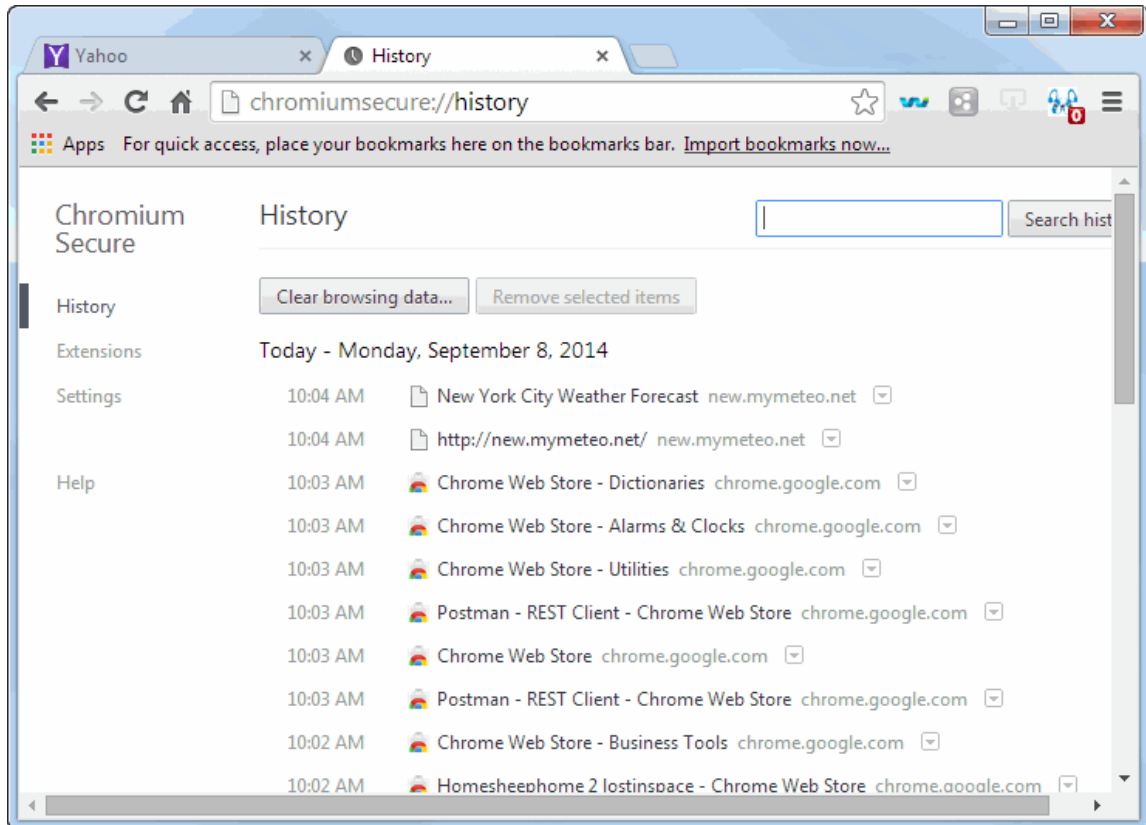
Yahoo
History

chromiumsecure://history

0

Apps For quick access, place your bookmarks here on the bookmarks bar. Import bookmarks now...

Chromium Secure

History

Extensions

Settings

Help

History

Search hist

Clear browsing data...
Remove selected items

Today - Monday, September 8, 2014

10:04 AM New York City Weather Forecast new.mymeteo.net
10:04 AM http://new.mymeteo.net/ new.mymeteo.net
10:03 AM Chrome Web Store - Dictionaries chrome.google.com
10:03 AM Chrome Web Store - Alarms & Clocks chrome.google.com
10:03 AM Chrome Web Store - Utilities chrome.google.com
10:03 AM Postman - REST Client - Chrome Web Store chrome.google.com
10:03 AM Chrome Web Store chrome.google.com
10:03 AM Postman - REST Client - Chrome Web Store chrome.google.com
10:02 AM Chrome Web Store - Business Tools chrome.google.com
10:02 AM Homesheephome 2 lostinspace - Chrome Web Store chrome.google.com